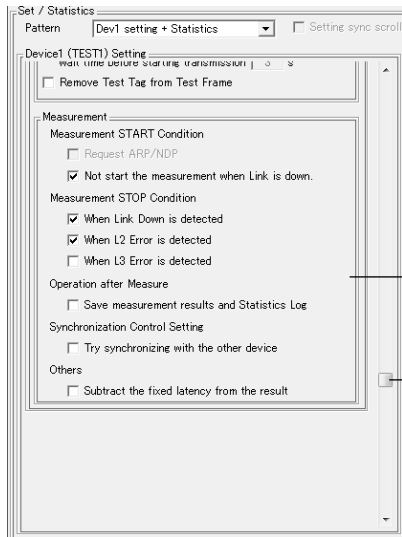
Set / Statistics
Pattern
Dev1 setting + Statistics
Setting sync scroll

Device1 (TEST1) Setting
Wait time before starting transmission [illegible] s
Remove Test Tag from Test Frame

Measurement
Measurement START Condition
Request ARP/NDP
Not start the measurement when Link is down.
Measurement STOP Condition
When Link Down is detected
When L2 Error is detected
When L3 Error is detected
Operation after Measure
Save measurement results and Statistics Log
Synchronization Control Setting
Try synchronizing with the other device
Others
Subtract the fixed latency from the result